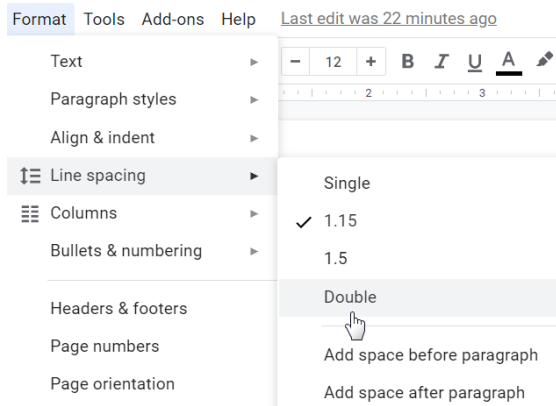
Format Tools Add-ons Help Last edit was 22 minutes ago

− 12 + B I U A

2 3

Text
Paragraph styles
Align & indent
Line spacing
Columns
Bullets & numbering

Headers & footers
Page numbers
Page orientation

Single
✓ 1.15
1.5
Double

Add space before paragraph
Add space after paragraph